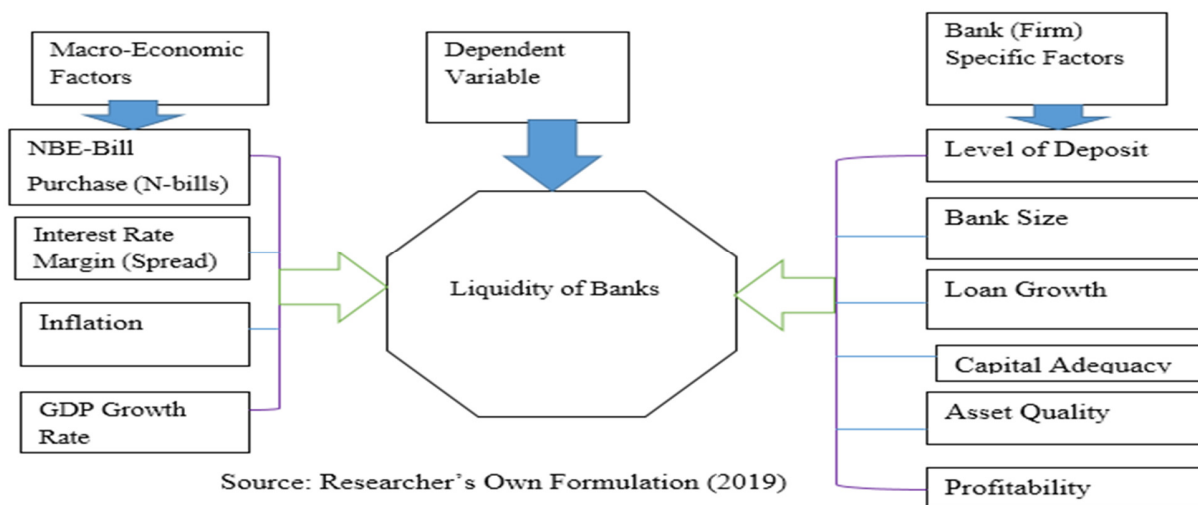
Macro-Economic Factors

Dependent Variable

Bank (Firm) Specific Factors

NBE-Bill Purchase (N-bills)

Interest Rate Margin (Spread)

Inflation

GDP Growth Rate

Liquidity of Banks

Level of Deposit

Bank Size

Loan Growth

Capital Adequacy

Asset Quality

Profitability

Source: Researcher's Own Formulation (2019)